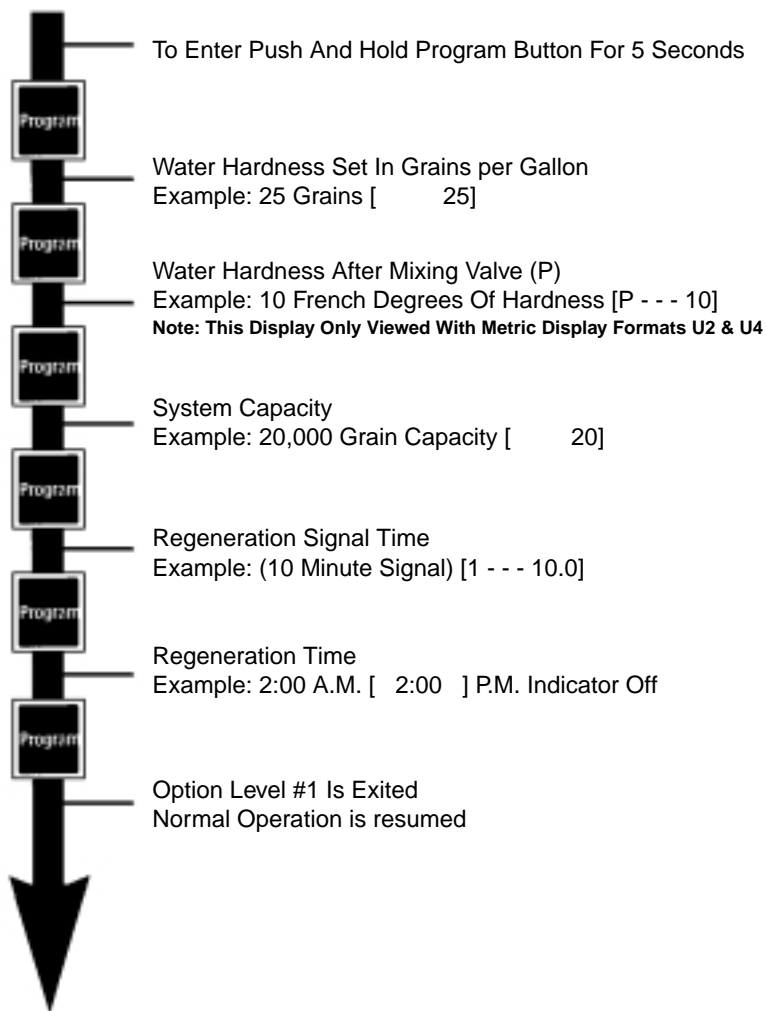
To Enter Push And Hold Program Button For 5 Seconds

Program

Water Hardness Set In Grains per Gallon
Example: 25 Grains [ 25]

Program

Water Hardness After Mixing Valve (P)
Example: 10 French Degrees Of Hardness [P - - - 10]
Note: This Display Only Viewed With Metric Display Formats U2 & U4

Program

System Capacity
Example: 20,000 Grain Capacity [ 20]

Program

Regeneration Signal Time
Example: (10 Minute Signal) [1 - - - 10.0]

Program

Regeneration Time
Example: 2:00 A.M. [ 2:00 ] P.M. Indicator Off

Program

Option Level #1 Is Exited
Normal Operation is resumed